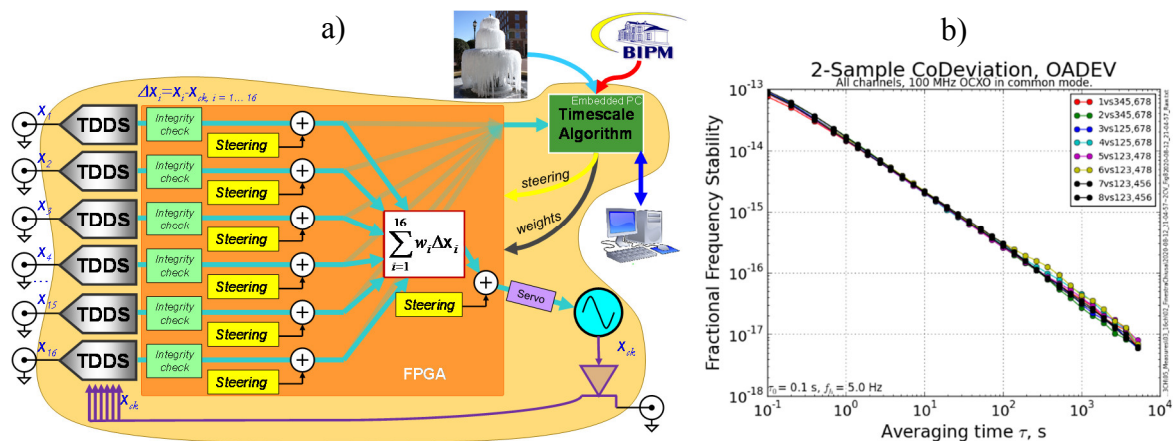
a)

b)

BIPM

$\Delta x_i = x_i - x_{ck}$, $i = 1 \ldots 16$

Embedded PC

Timescale Algorithm

$x_1$ TDDS Integrity check Steering

$x_2$ TDDS Integrity check Steering

$x_3$ TDDS Integrity check Steering

$x_4$ TDDS Integrity check Steering

$x_{15}$ TDDS Integrity check Steering

$x_{16}$ TDDS Integrity check Steering

$\sum_{i=1}^{16} w_i \Delta x_i$

steering

weights

Steering

Servo

$x_{ck}$

$x_{ck}$

FPGA

2-Sample CoDeviation, OADEV

All channels, 100 MHz OCXO in common mode.

1vs345,678
2vs345,678
3vs125,678
4vs125,678
5vs123,478
6vs123,478
7vs123,456
8vs123,456

Fractional Frequency Stability

$10^{-13}$
$10^{-14}$
$10^{-15}$
$10^{-16}$
$10^{-17}$
$10^{-18}$

$\tau_0 = 0.1$ s, $f_h = 5.0$ Hz

$10^{-1}$ $10^{0}$ $10^{1}$ $10^{2}$ $10^{3}$ $10^{4}$

Averaging time $\tau$, s

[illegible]